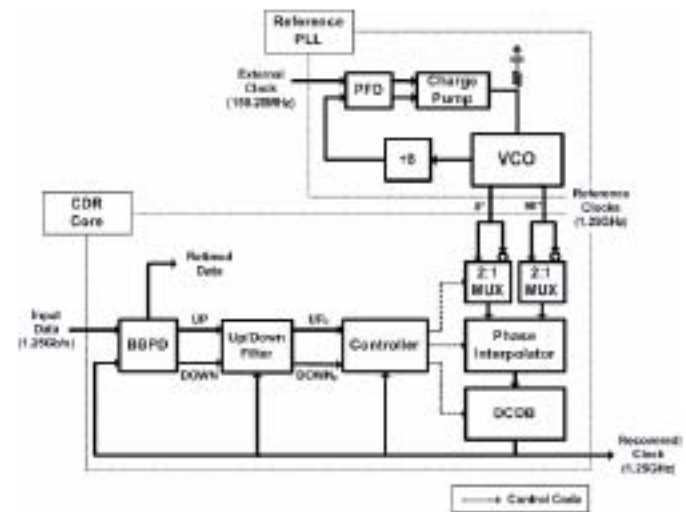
Reference PLL

External Clock (156.25MHz)

PFD

Charge Pump

÷8

VCO

CDR Core

Reference Clocks (1.25GHz)

0°

90°

Retimed Data

Input Data (1.25Gb/s)

BBPD

UP

DOWN

Up/Down Filter

UPF

DOWNF

Controller

2:1 MUX

2:1 MUX

Phase Interpolator

DCOB

Recovered Clock (1.25GHz)

Control Code